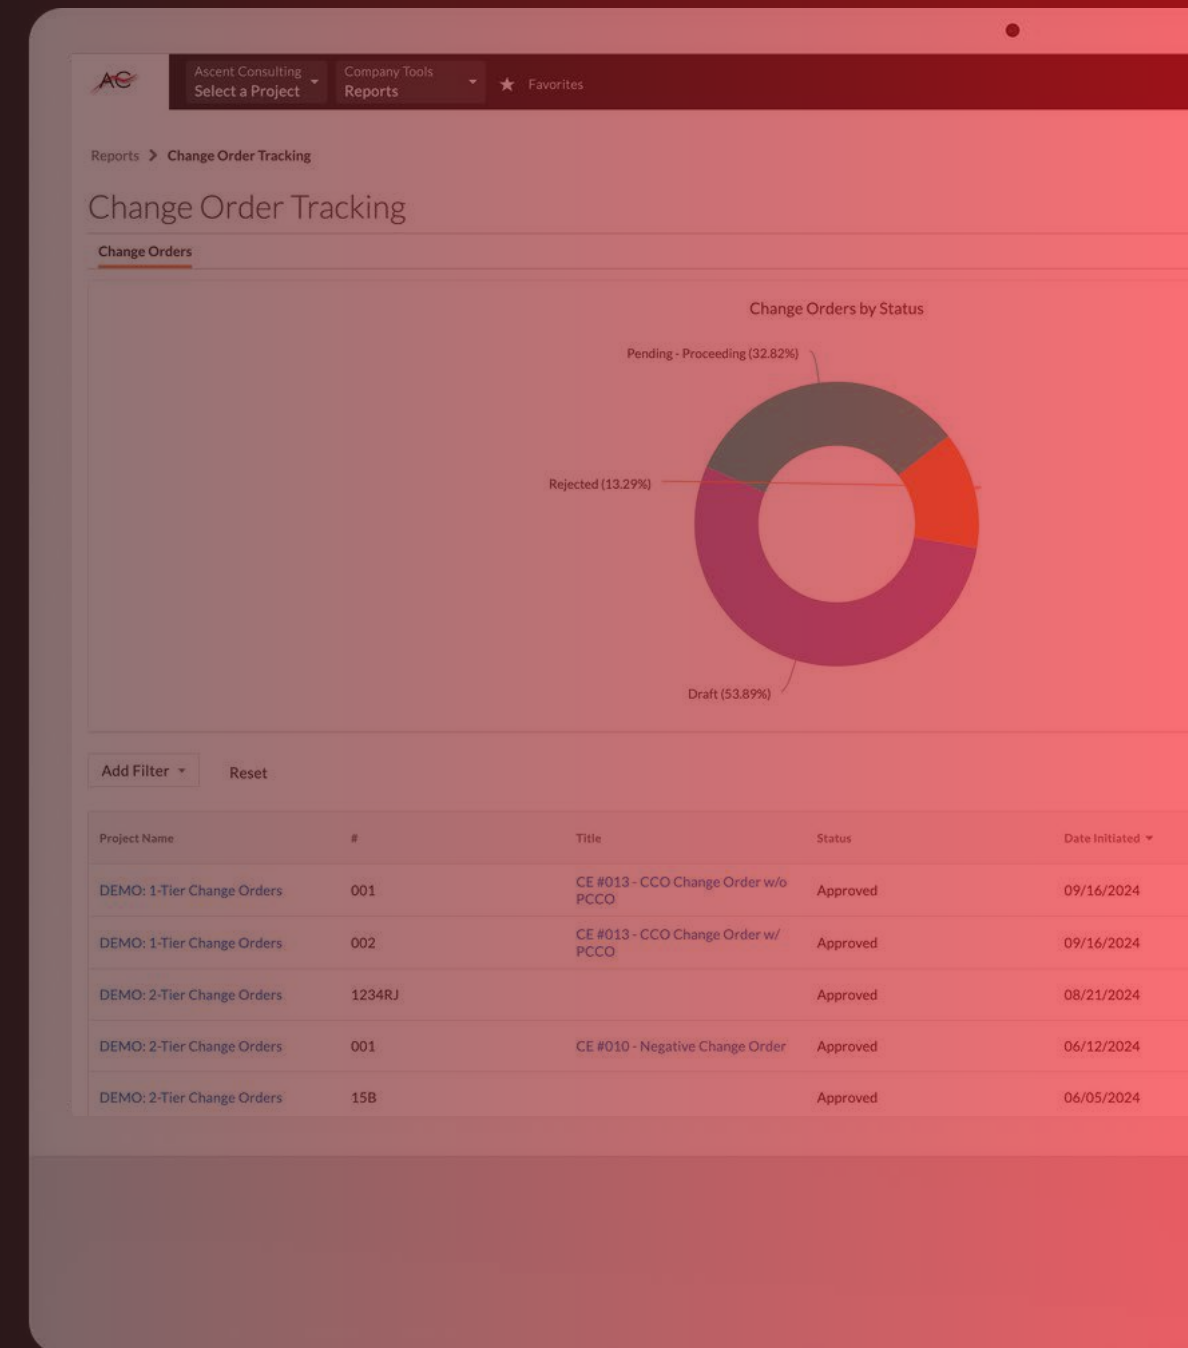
AC

Ascent Consulting
Select a Project

Company Tools
Reports

Favorites

Reports > Change Order Tracking

Change Order Tracking

Change Orders

Change Orders by Status

Pending - Proceeding (32.82%)

Rejected (13.29%)

Draft (53.89%)

Add Filter

Reset

| Project Name | # | Title | Status | Date Initiated |
|---|---|---|---|---|
| DEMO: 1-Tier Change Orders | 001 | CE #013 - CCO Change Order w/o PCCO | Approved | 09/16/2024 |
| DEMO: 1-Tier Change Orders | 002 | CE #013 - CCO Change Order w/ PCCO | Approved | 09/16/2024 |
| DEMO: 2-Tier Change Orders | 1234RJ | | Approved | 08/21/2024 |
| DEMO: 2-Tier Change Orders | 001 | CE #010 - Negative Change Order | Approved | 06/12/2024 |
| DEMO: 2-Tier Change Orders | 15B | | Approved | 06/05/2024 |